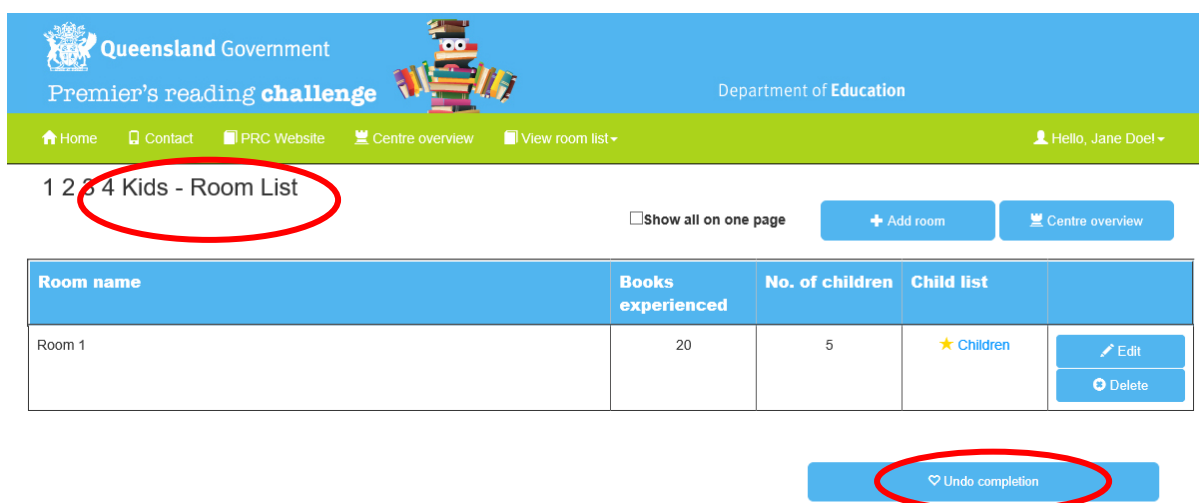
Queensland Government

Premier's reading challenge

Department of Education

Home Contact PRC Website Centre overview View room list

Hello, Jane Doel

1 2 3 4 Kids - Room List

Show all on one page

Add room

Centre overview

| Room name | Books experienced | No. of children | Child list | |
|---|---|---|---|---|
| Room 1 | 20 | 5 | Children | Edit Delete |

Undo completion